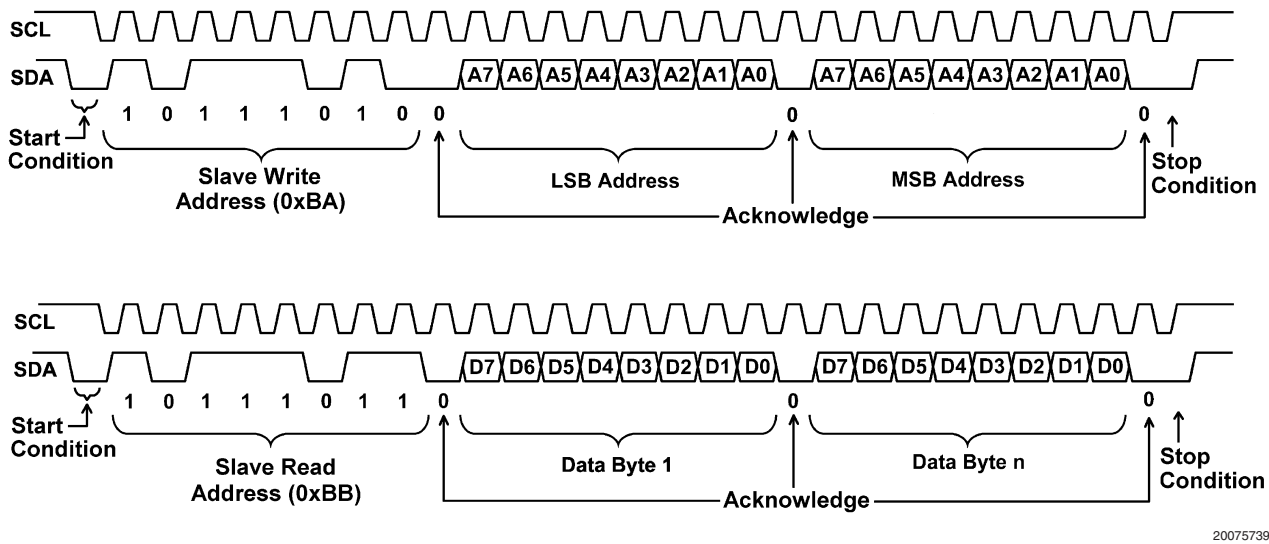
SCL

SDA

A7 A6 A5 A4 A3 A2 A1 A0 A7 A6 A5 A4 A3 A2 A1 A0

1 0 1 1 1 0 1 0 0 0 0

Start Condition

Slave Write Address (0xBA)

LSB Address

MSB Address

Stop Condition

Acknowledge

SCL

SDA

D7 D6 D5 D4 D3 D2 D1 D0 D7 D6 D5 D4 D3 D2 D1 D0

1 0 1 1 1 0 1 1 0 0 0

Start Condition

Slave Read Address (0xBB)

Data Byte 1

Data Byte n

Stop Condition

Acknowledge

20075739